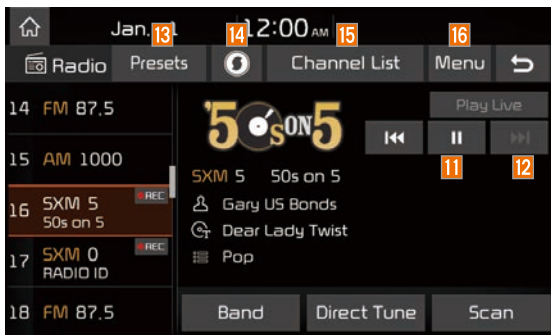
Jan. 13 12:00 AM 15

Radio Presets 14 Channel List 16 Menu

14 FM 87.5
15 AM 1000
16 SXM 5 REC 50s on 5
17 SXM 0 REC RADIO ID
18 FM 87.5

'50s ON 5

Play Live

11 12

SXM 5 50s on 5
Gary US Bonds
Dear Lady Twist
Pop

Band Direct Tune Scan